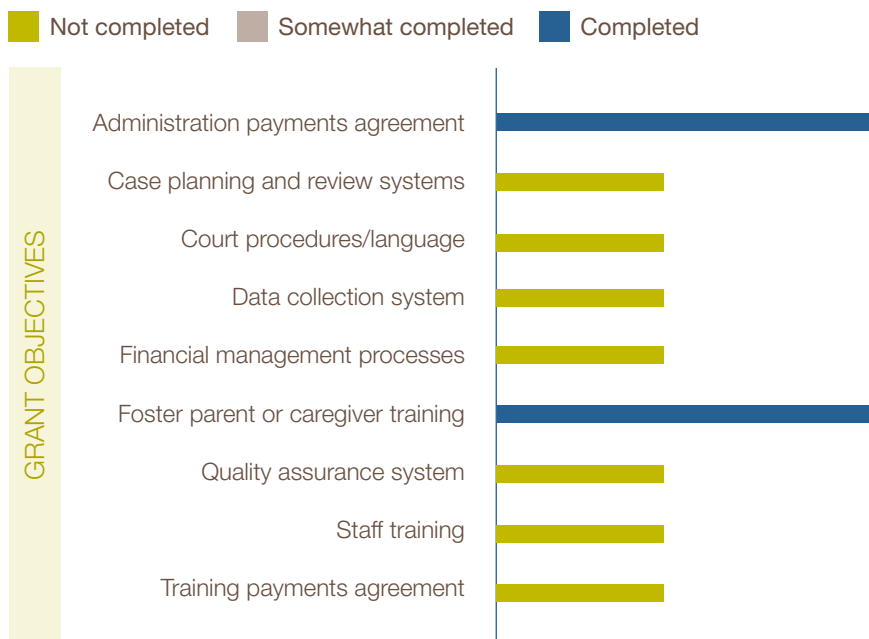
Not completed Somewhat completed Completed

GRANT OBJECTIVES

Administration payments agreement
Case planning and review systems
Court procedures/language
Data collection system
Financial management processes
Foster parent or caregiver training
Quality assurance system
Staff training
Training payments agreement